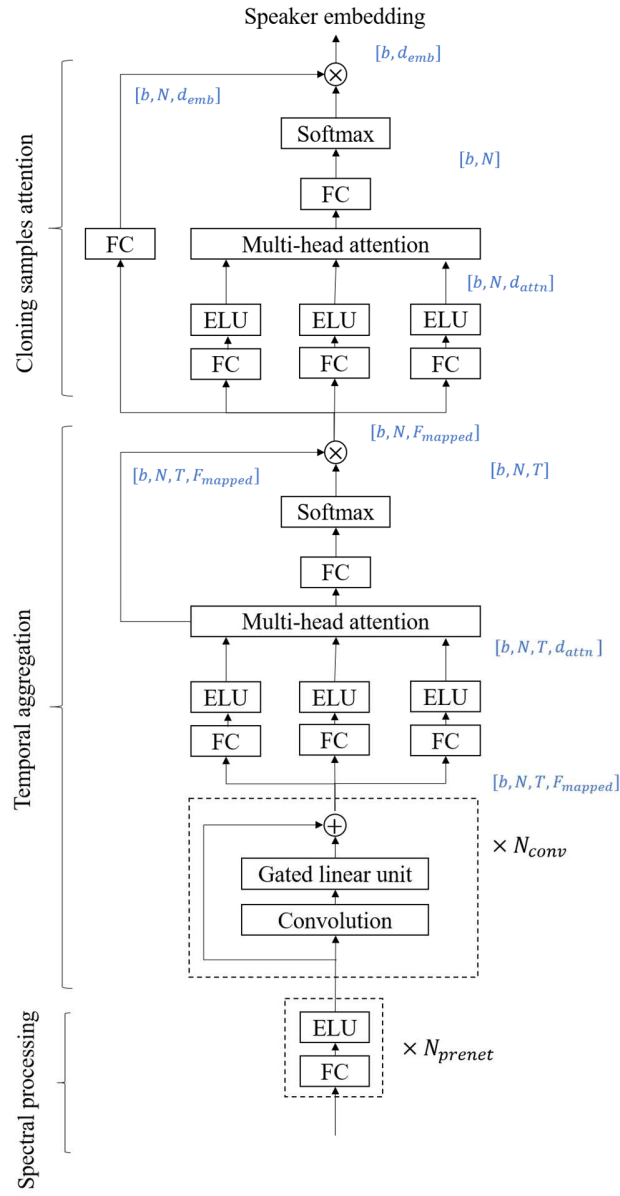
Speaker embedding

$[b, d_{emb}]$

$[b, N, d_{emb}]$

$\otimes$

Softmax

$[b, N]$

FC

FC

Multi-head attention

$[b, N, d_{attn}]$

ELU ELU ELU

FC FC FC

Cloning samples attention

$[b, N, F_{mapped}]$

$\otimes$

$[b, N, T, F_{mapped}]$

$[b, N, T]$

Softmax

FC

Multi-head attention

$[b, N, T, d_{attn}]$

ELU ELU ELU

FC FC FC

$[b, N, T, F_{mapped}]$

$\oplus$

Gated linear unit

Convolution

$\times N_{conv}$

Temporal aggregation

ELU

FC

$\times N_{prenet}$

Spectral processing